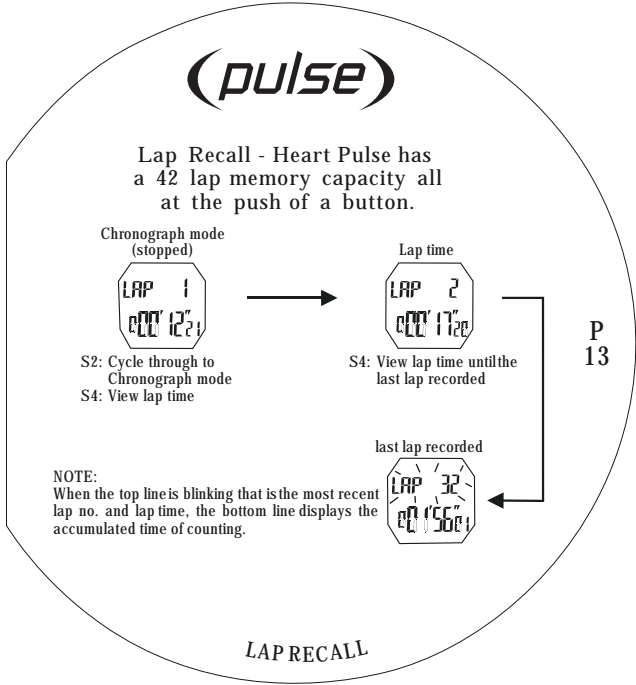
(pulse)

Lap Recall - Heart Pulse has a 42 lap memory capacity all at the push of a button.

Chronograph mode (stopped)

LAP 1

00' 12" 21

S2: Cycle through to Chronograph mode
S4: View lap time

Lap time

LAP 2

00' 17" 20

S4: View lap time until the last lap recorded

P 13

last lap recorded

LAP 32

01' 56" 01

NOTE:
When the top line is blinking that is the most recent lap no. and lap time, the bottom line displays the accumulated time of counting.

LAP RECALL